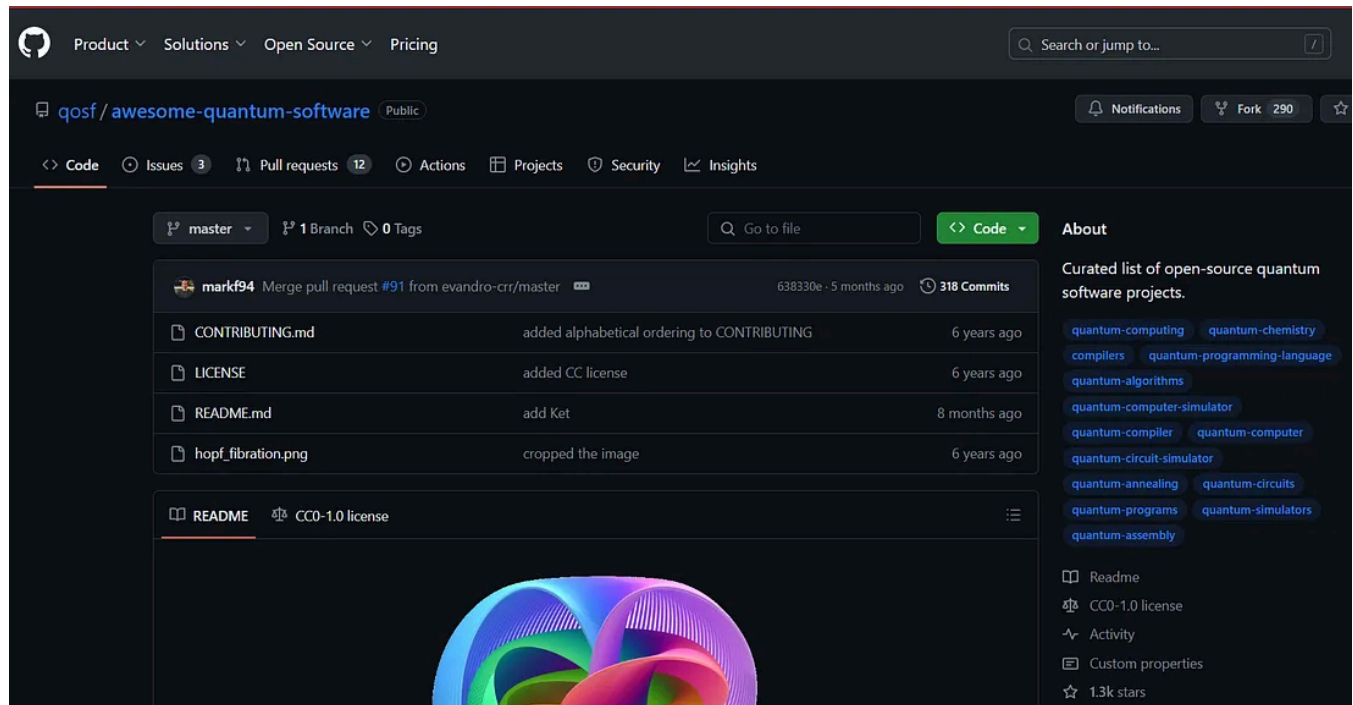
Product Solutions Open Source Pricing

Search or jump to... /

qosf / awesome-quantum-software Public

Notifications Fork 290

Code Issues 3 Pull requests 12 Actions Projects Security Insights

master 1 Branch 0 Tags Go to file Code

markf94 Merge pull request #91 from evandro-crr/master 638330e · 5 months ago 318 Commits

| | | |
|---|---|---|
| CONTRIBUTING.md | added alphabetical ordering to CONTRIBUTING | 6 years ago |
| LICENSE | added CC license | 6 years ago |
| README.md | add Ket | 8 months ago |
| hopf_fibration.png | cropped the image | 6 years ago |

README CC0-1.0 license

About

Curated list of open-source quantum software projects.

quantum-computing quantum-chemistry compilers quantum-programming-language quantum-algorithms quantum-computer-simulator quantum-compiler quantum-computer quantum-circuit-simulator quantum-annealing quantum-circuits quantum-programs quantum-simulators quantum-assembly

Readme
CC0-1.0 license
Activity
Custom properties
1.3k stars